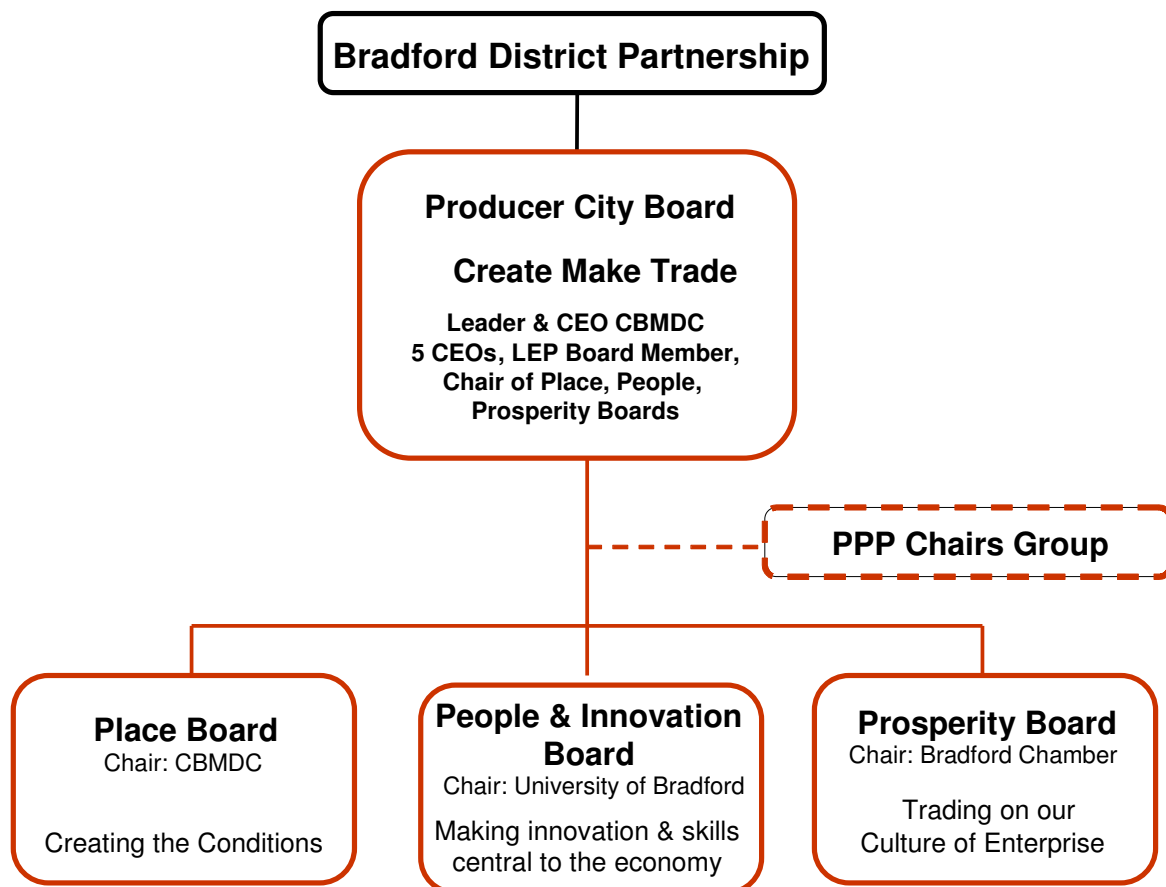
Bradford District Partnership

Producer City Board

Create Make Trade

Leader & CEO CBMDC
5 CEOs, LEP Board Member,
Chair of Place, People,
Prosperity Boards

PPP Chairs Group

Place Board
Chair: CBMDC

Creating the Conditions

People & Innovation Board
Chair: University of Bradford

Making innovation & skills central to the economy

Prosperity Board
Chair: Bradford Chamber

Trading on our Culture of Enterprise